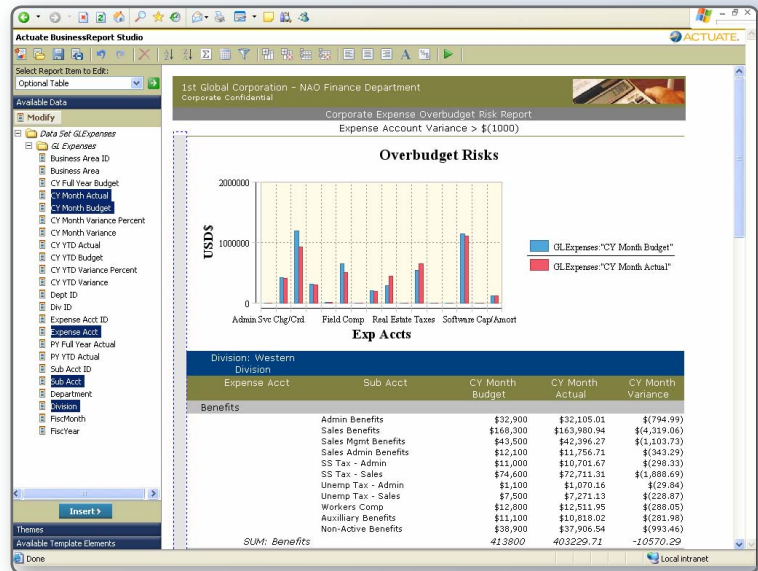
Actuate BusinessReport Studio

ACTUATE.

Select Report Item to Edit:

Optional Table

Available Data

Modify

Data Set GLExpenses
GL Expenses
Business Area ID
Business Area
CY Full Year Budget
CY Month Actual
CY Month Budget
CY Month Variance Percent
CY Month Variance
CY YTD Actual
CY YTD Budget
CY YTD Variance Percent
CY YTD Variance
Dept ID
Div ID
Expense Acct ID
Expense Acct
PY Full Year Actual
PY YTD Actual
Sub Acct ID
Sub Acct
Department
Division
FiscMonth
FiscYear

Insert

Themes

Available Template Elements

1st Global Corporation - NAO Finance Department
Corporate Confidential

Corporate Expense Overbudget Risk Report

Expense Account Variance > $(1000)

Overbudget Risks

2000000
1000000
0

USD$

Admin Svc Chg/Crd Field Comp Real Estate Taxes Software Cap/Amort

Exp Accts

GLExpenses:"CY Month Budget"
GLExpenses:"CY Month Actual"

Division: Western Division

| Expense Acct | Sub Acct | CY Month Budget | CY Month Actual | CY Month Variance |
|---|---|---|---|---|
| Benefits | | | | |
| | Admin Benefits | $32,900 | $32,105.01 | $(794.99) |
| | Sales Benefits | $168,300 | $163,980.94 | $(4,319.06) |
| | Sales Mgmt Benefits | $43,500 | $42,396.27 | $(1,103.73) |
| | Sales Admin Benefits | $12,100 | $11,756.71 | $(343.29) |
| | SS Tax - Admin | $11,000 | $10,701.67 | $(298.33) |
| | SS Tax - Sales | $74,600 | $72,711.31 | $(1,888.69) |
| | Unemp Tax - Admin | $1,100 | $1,070.16 | $(29.84) |
| | Unemp Tax - Sales | $7,500 | $7,271.13 | $(228.87) |
| | Workers Comp | $12,800 | $12,511.95 | $(288.05) |
| | Auxilliary Benefits | $11,100 | $10,818.02 | $(281.98) |
| | Non-Active Benefits | $38,900 | $37,906.54 | $(993.46) |
| SUM: Benefits | | 413800 | 403229.71 | -10570.29 |

Done

Local intranet